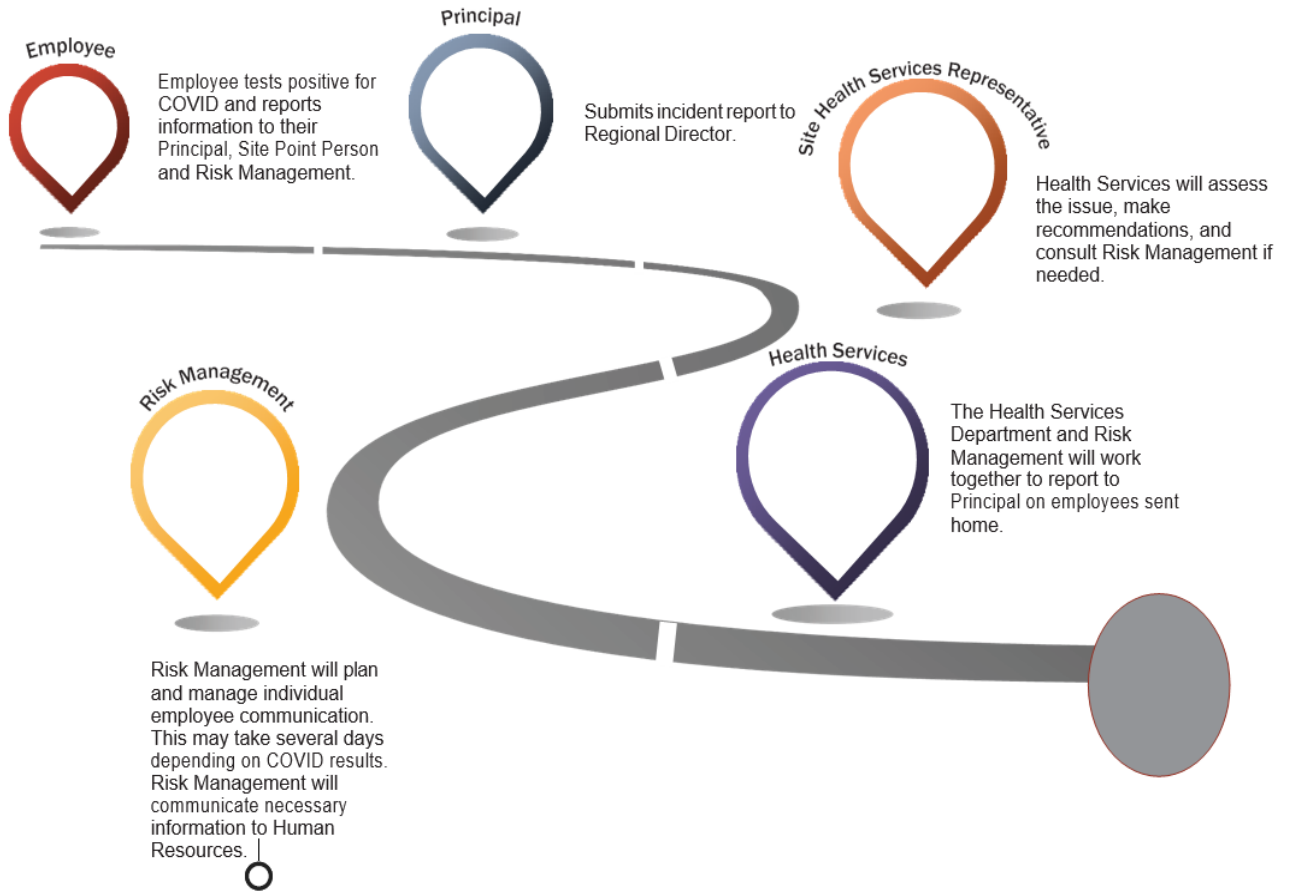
Employee

Employee tests positive for COVID and reports information to their Principal, Site Point Person and Risk Management.

Principal

Submits incident report to Regional Director.

Site Health Services Representative

Health Services will assess the issue, make recommendations, and consult Risk Management if needed.

Risk Management

Health Services

The Health Services Department and Risk Management will work together to report to Principal on employees sent home.

Risk Management will plan and manage individual employee communication. This may take several days depending on COVID results. Risk Management will communicate necessary information to Human Resources.